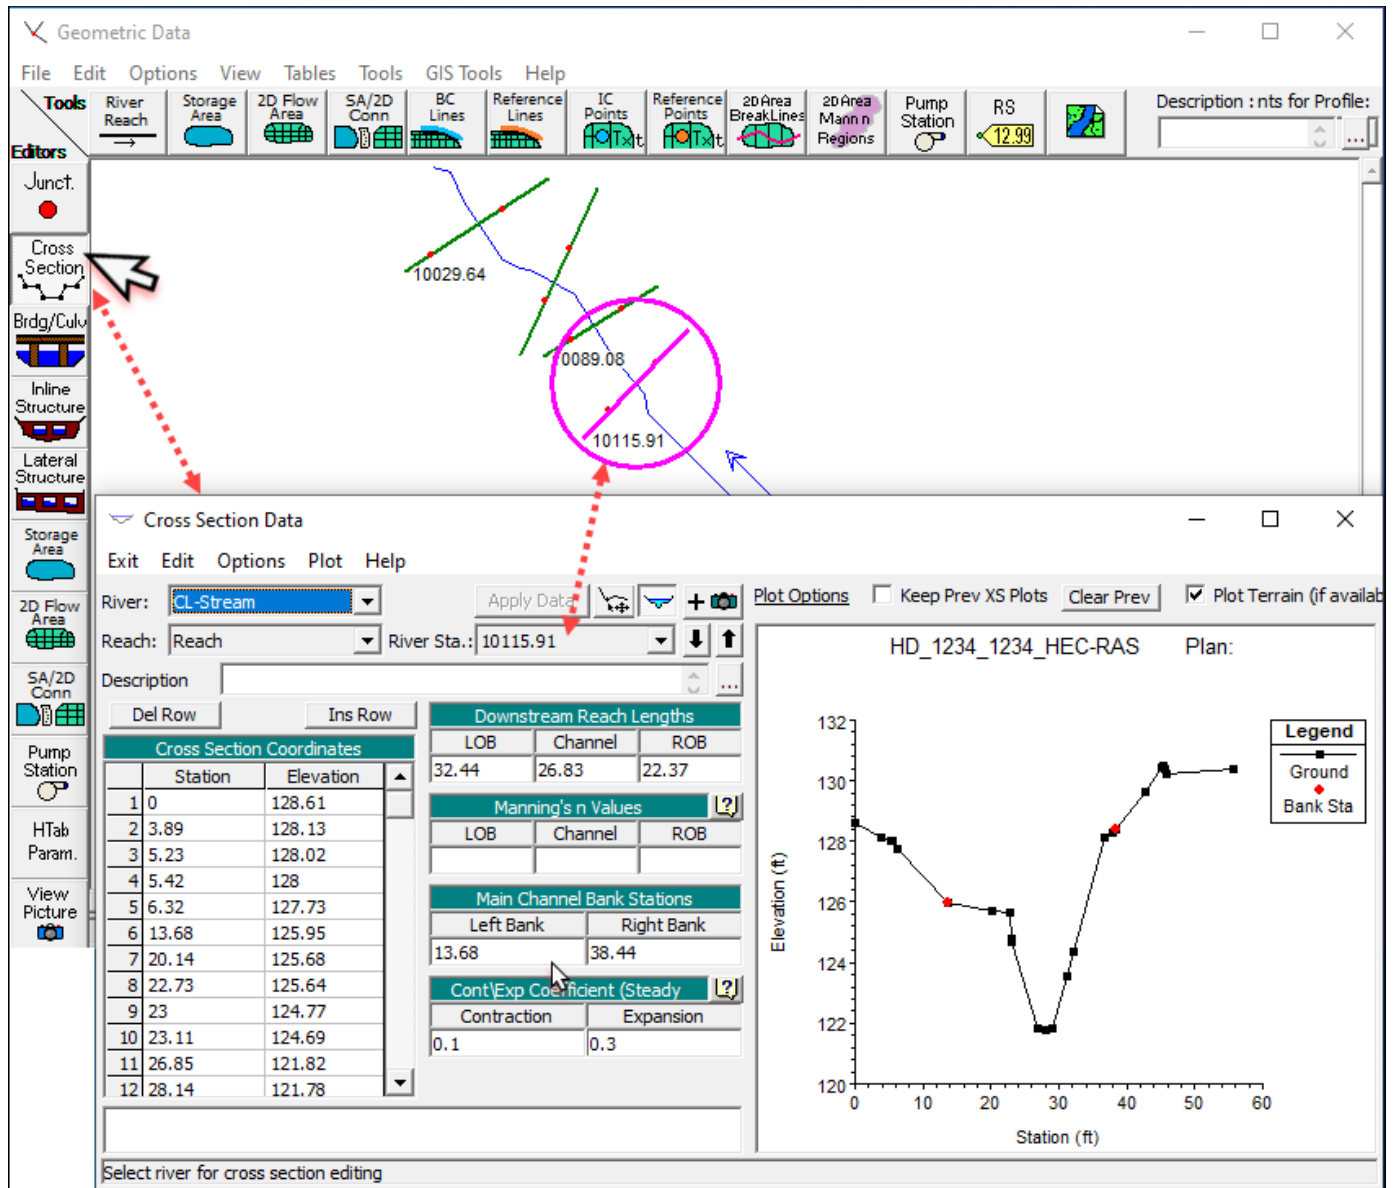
Geometric Data

File Edit Options View Tables Tools GIS Tools Help

Tools River Reach Storage Area 2D Flow Area SA/2D Conn BC Lines Reference Lines IC Points Reference Points 2D Area BreakLines 2D Area Mann n Regions Pump Station RS 12.99 Description : nts for Profile:

Editors

Junct.

Cross Section

Brdg/Culv

Inline Structure

Lateral Structure

Storage Area

2D Flow Area

SA/2D Conn

Pump Station

HTab Param.

View Picture

10029.64

0089.08

10115.91

Cross Section Data

Exit Edit Options Plot Help

River: CL-Stream

Apply Data

Plot Options Keep Prev XS Plots Clear Prev Plot Terrain (if availab

Reach: Reach River Sta.: 10115.91

Description

Del Row Ins Row

Cross Section Coordinates

| | Station | Elevation |
|---|---|---|
| 1 | 0 | 128.61 |
| 2 | 3.89 | 128.13 |
| 3 | 5.23 | 128.02 |
| 4 | 5.42 | 128 |
| 5 | 6.32 | 127.73 |
| 6 | 13.68 | 125.95 |
| 7 | 20.14 | 125.68 |
| 8 | 22.73 | 125.64 |
| 9 | 23 | 124.77 |
| 10 | 23.11 | 124.69 |
| 11 | 26.85 | 121.82 |
| 12 | 28.14 | 121.78 |

Downstream Reach Lengths

| LOB | Channel | ROB |
|---|---|---|
| 32.44 | 26.83 | 22.37 |

Manning's n Values

| LOB | Channel | ROB |
|---|---|---|
| | | |

Main Channel Bank Stations

| Left Bank | Right Bank |
|---|---|
| 13.68 | 38.44 |

Cont\Exp Coefficient (Steady

| Contraction | Expansion |
|---|---|
| 0.1 | 0.3 |

HD_1234_1234_HEC-RAS Plan:

Legend
Ground
Bank Sta

Elevation (ft)
132 130 128 126 124 122 120
0 10 20 30 40 50 60
Station (ft)

Select river for cross section editing